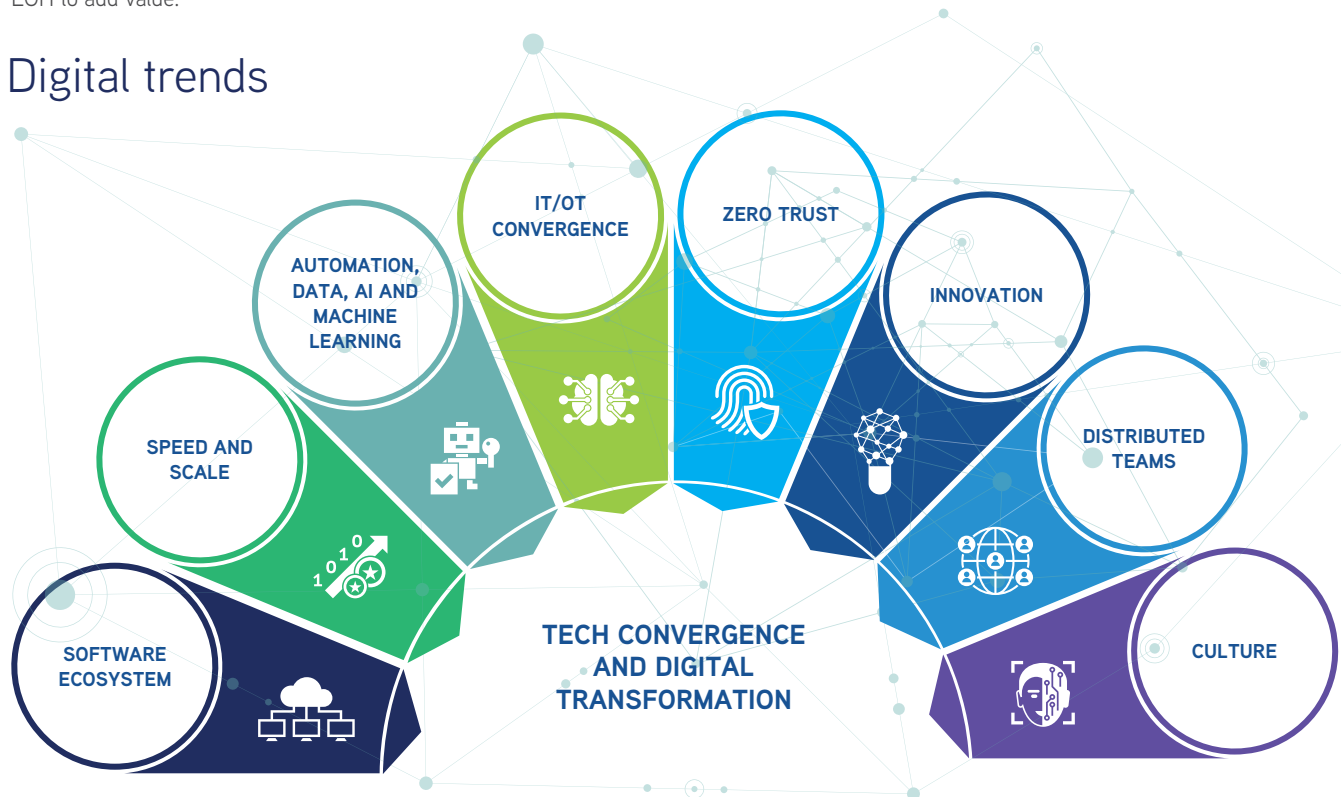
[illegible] to add value.

Digital trends

SOFTWARE ECOSYSTEM

SPEED AND SCALE

1 0 1 0

AUTOMATION, DATA, AI AND MACHINE LEARNING

IT/OT CONVERGENCE

ZERO TRUST

INNOVATION

DISTRIBUTED TEAMS

CULTURE

TECH CONVERGENCE AND DIGITAL TRANSFORMATION